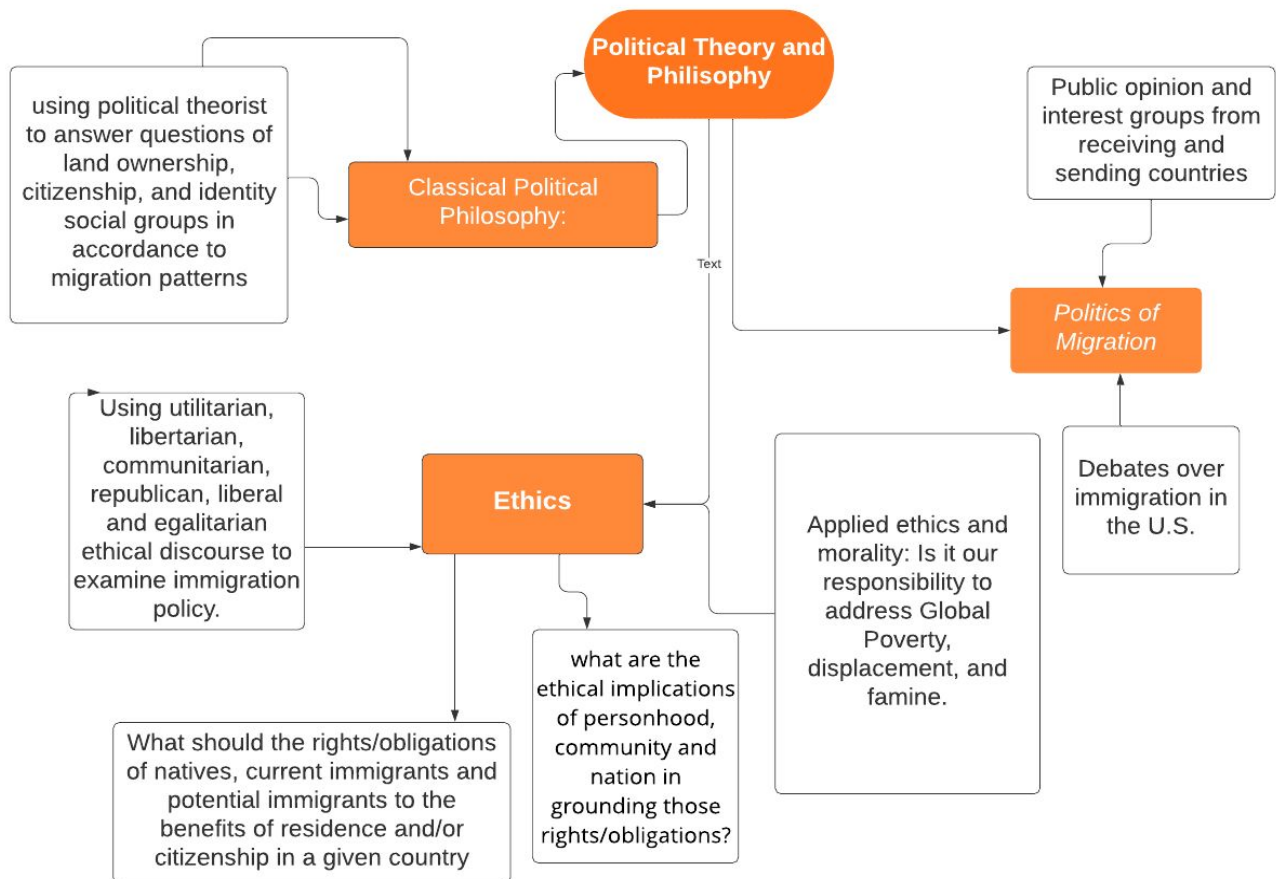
Political Theory and Philisophy

using political theorist to answer questions of land ownership, citizenship, and identity social groups in accordance to migration patterns

Classical Political Philosophy:

Public opinion and interest groups from receiving and sending countries

Text

Politics of Migration

Using utilitarian, libertarian, communitarian, republican, liberal and egalitarian ethical discourse to examine immigration policy.

Ethics

Applied ethics and morality: Is it our responsibility to address Global Poverty, displacement, and famine.

Debates over immigration in the U.S.

what are the ethical implications of personhood, community and nation in grounding those rights/obligations?

What should the rights/obligations of natives, current immigrants and potential immigrants to the benefits of residence and/or citizenship in a given country